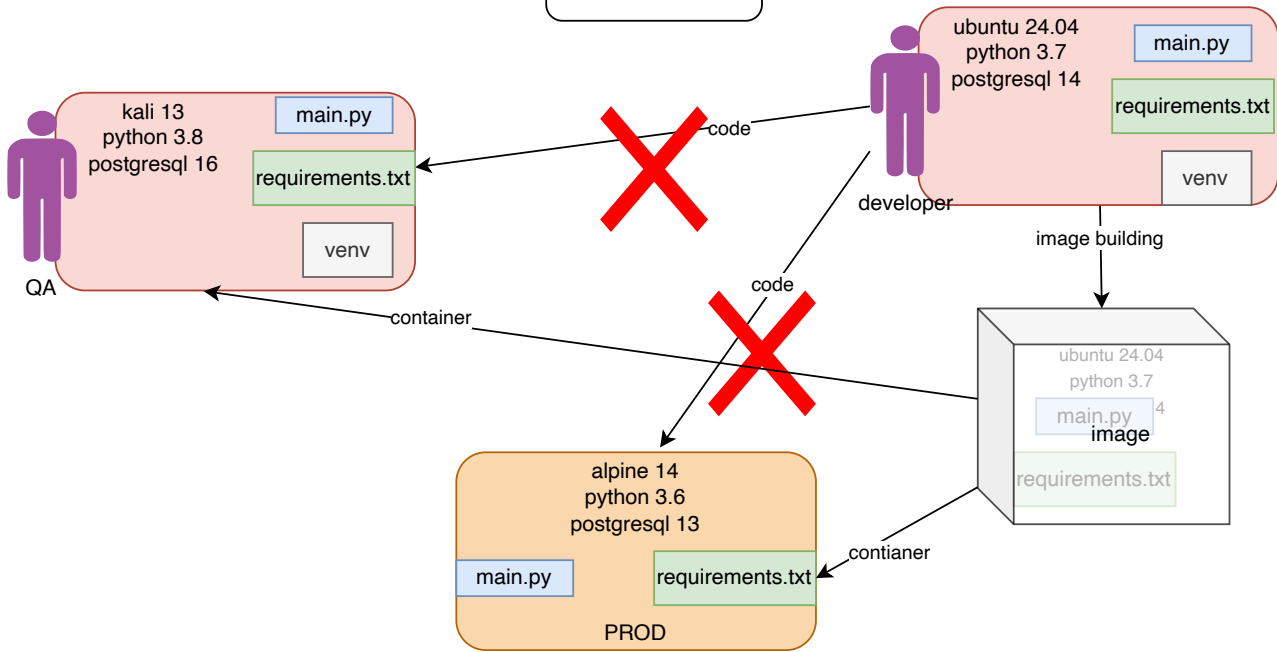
ubuntu 24.04
python 3.7
postgresql 14

main.py

requirements.txt

venv

developer

kali 13
python 3.8
postgresql 16

main.py

requirements.txt

venv

QA

code

code

image building

container

ubuntu 24.04
python 3.7
main.py 4
image
requirements.txt

alpine 14
python 3.6
postgresql 13

main.py

requirements.txt

PROD

contianer